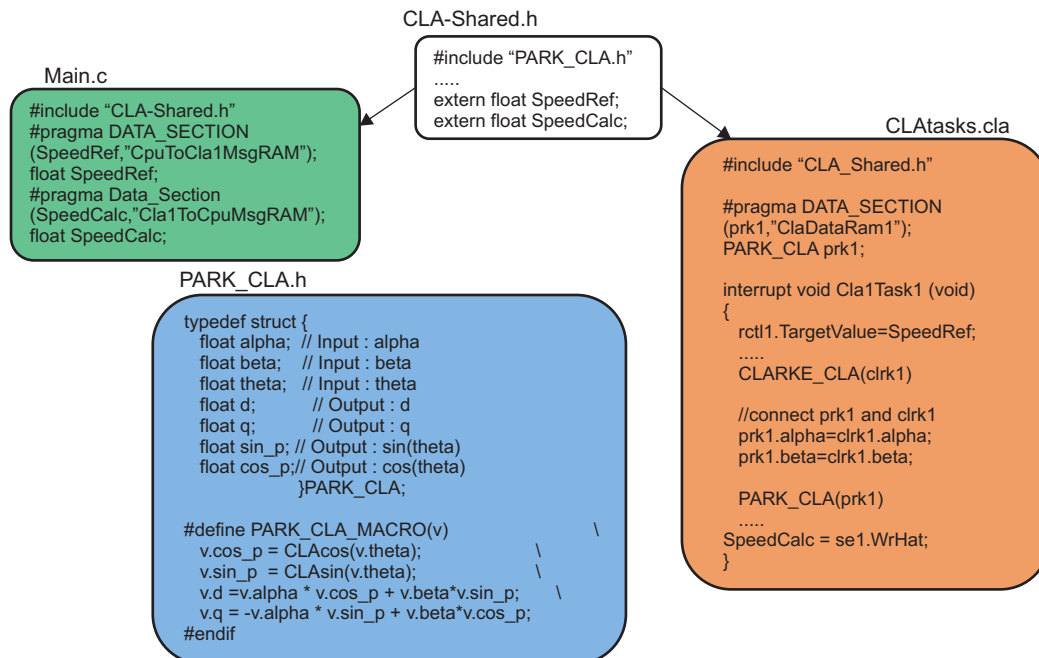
CLA-Shared.h

#include “PARK_CLA.h”
.....
extern float SpeedRef;
extern float SpeedCalc;

Main.c

#include “CLA-Shared.h”
#pragma DATA_SECTION (SpeedRef,”CpuToCla1MsgRAM”);
float SpeedRef;
#pragma Data_Section (SpeedCalc,”Cla1ToCpuMsgRAM”);
float SpeedCalc;

CLAtasks.cla

#include “CLA_Shared.h”

#pragma DATA_SECTION (prk1,”ClaDataRam1”);
PARK_CLA prk1;

interrupt void Cla1Task1 (void)
{
rctl1.TargetValue=SpeedRef;
.....
CLARKE_CLA(clrk1)

//connect prk1 and clrk1
prk1.alpha=clrk1.alpha;
prk1.beta=clrk1.beta;

PARK_CLA(prk1)
.....
SpeedCalc = se1.WrHat;
}

PARK_CLA.h

typedef struct {
float alpha; // Input : alpha
float beta; // Input : beta
float theta; // Input : theta
float d; // Output : d
float q; // Output : q
float sin_p; // Output : sin(theta)
float cos_p;// Output : cos(theta)
}PARK_CLA;

#define PARK_CLA_MACRO(v) \
v.cos_p = CLAcos(v.theta); \
v.sin_p = CLAsin(v.theta); \
v.d =v.alpha * v.cos_p + v.beta*v.sin_p; \
v.q = -v.alpha * v.sin_p + v.beta*v.cos_p;
#endif